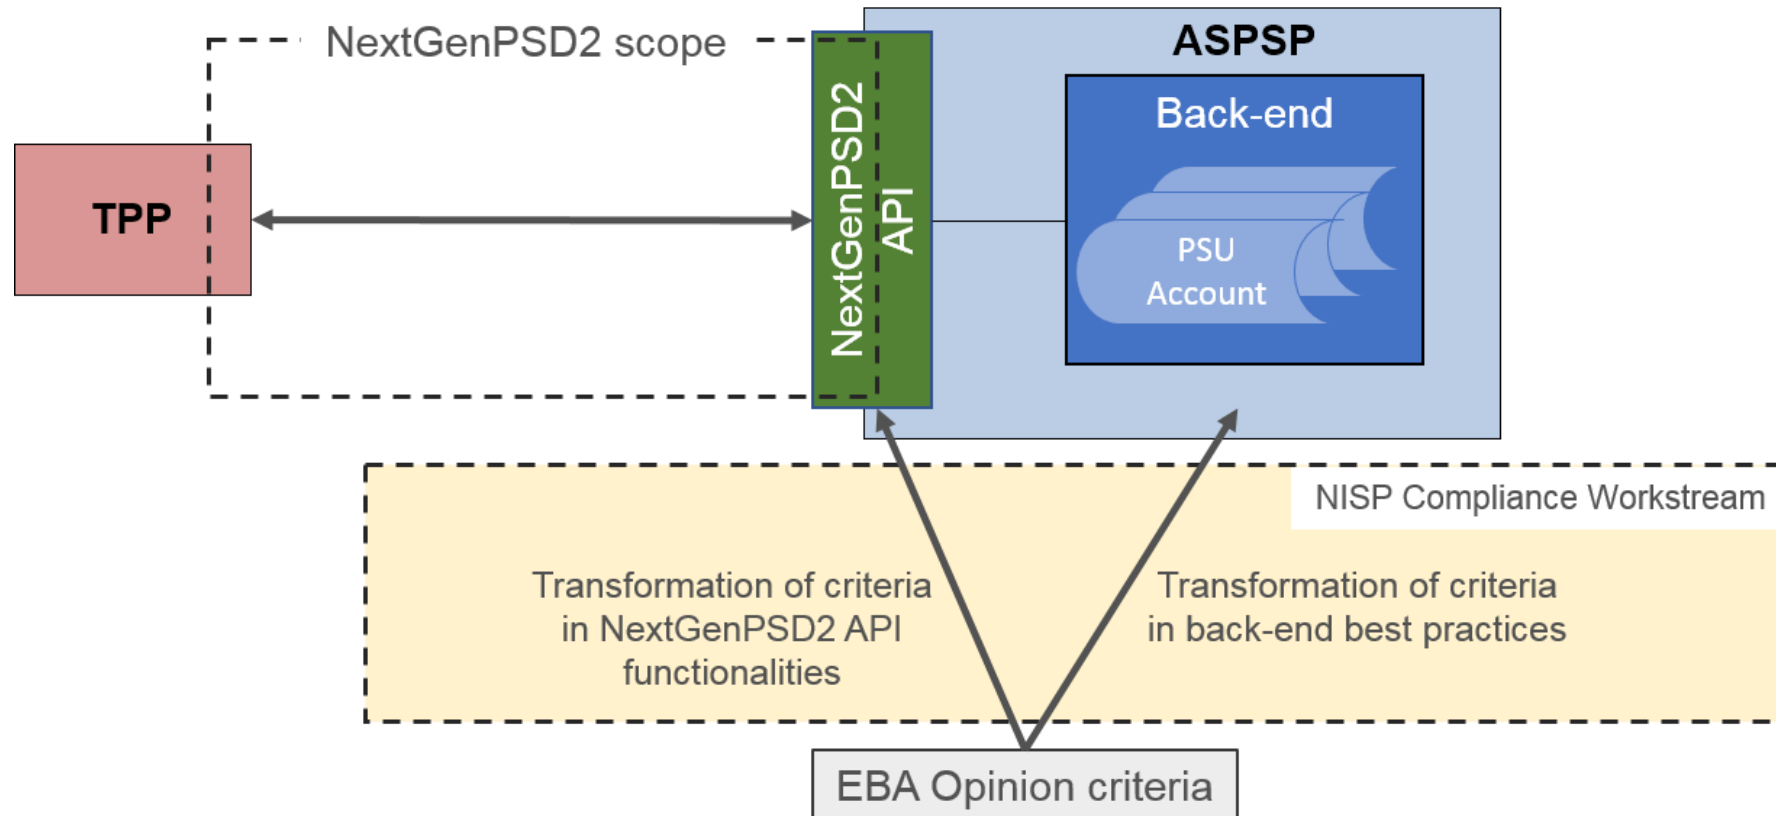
NextGenPSD2 scope

ASPSP

TPP

NextGenPSD2 API

Back-end

PSU Account

NISP Compliance Workstream

Transformation of criteria in NextGenPSD2 API functionalities

Transformation of criteria in back-end best practices

EBA Opinion criteria